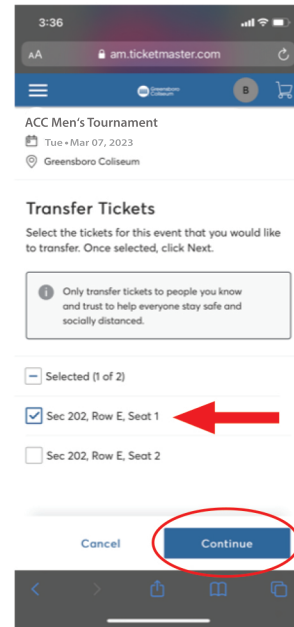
3:36

AA am.ticketmaster.com

Greensboro Coliseum

B

ACC Men's Tournament

Tue • Mar 07, 2023

Greensboro Coliseum

Transfer Tickets

Select the tickets for this event that you would like to transfer. Once selected, click Next.

Only transfer tickets to people you know and trust to help everyone stay safe and socially distanced.

Selected (1 of 2)

Sec 202, Row E, Seat 1

Sec 202, Row E, Seat 2

Cancel

Continue